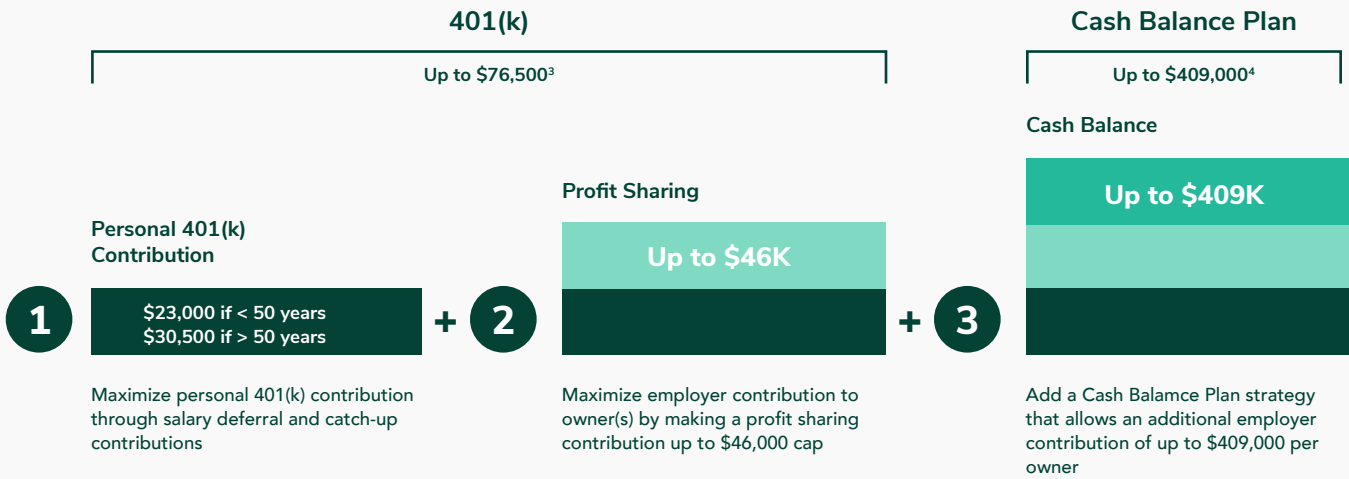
401(k)

Up to $76,500$^3$

Cash Balance Plan

Up to $409,000$^4$

Cash Balance

Up to $409K

Profit Sharing

Up to $46K

Personal 401(k) Contribution

1

$23,000 if < 50 years
$30,500 if > 50 years

+

2

+

3

Maximize personal 401(k) contribution through salary deferral and catch-up contributions

Maximize employer contribution to owner(s) by making a profit sharing contribution up to $46,000 cap

Add a Cash Balamce Plan strategy that allows an additional employer contribution of up to $409,000 per owner